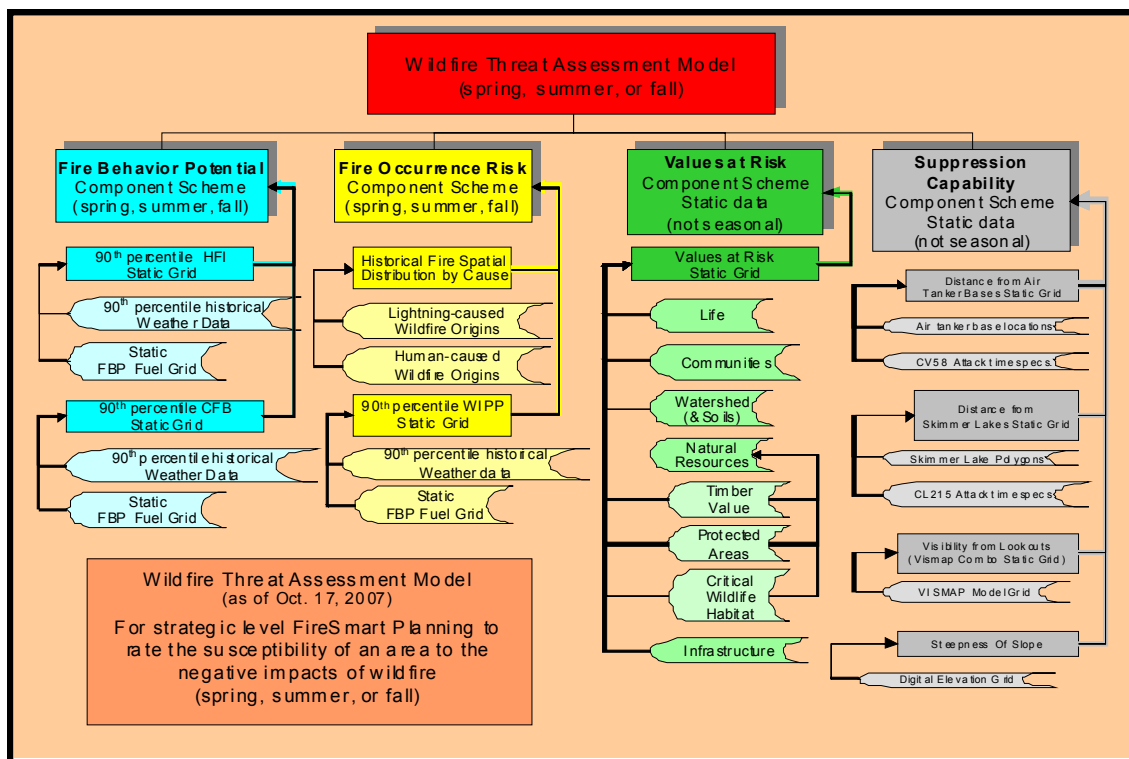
Wildfire Threat Assessment Model
(spring, summer, or fall)

Fire Behavior Potential
Component Scheme
(spring, summer, fall)

$90^{th}$ percentile HFI
Static Grid

$90^{th}$ percentile historical
Weather Data

Static
FBP Fuel Grid

$90^{th}$ percentile CFB
Static Grid

$90^{th}$ percentile historical
Weather Data

Static
FBP Fuel Grid

Fire Occurrence Risk
Component Scheme
(spring, summer, fall)

Historical Fire Spatial
Distribution by Cause

Lightning-caused
Wildfire Origins

Human-caused
Wildfire Origins

$90^{th}$ percentile WIPP
Static Grid

$90^{th}$ percentile historical
Weather data

Static
FBP Fuel Grid

Values at Risk
Component Scheme
Static data
(not seasonal)

Values at Risk
Static Grid

Life

Communities

Watershed
(& Soils)

Natural
Resources

Timber
Value

Protected
Areas

Critical
Wildlife
Habitat

Infrastructure

Suppression
Capability
Component Scheme
Static data
(not seasonal)

Distance from Air
Tanker Bases Static Grid

Air tanker base locations

CV58 Attack time specs

Distance from
Skimmer Lakes Static Grid

Skimmer Lake Polygons

CL215 Attack time specs

Visibility from Lookouts
(Vismap Combo Static Grid)

VISMAP Model Grid

Steepness Of Slope

Digital Elevation Grid

Wildfire Threat Assessment Model
(as of Oct. 17, 2007)
For strategic level FireSmart Planning to rate the susceptibility of an area to the negative impacts of wildfire
(spring, summer, or fall)